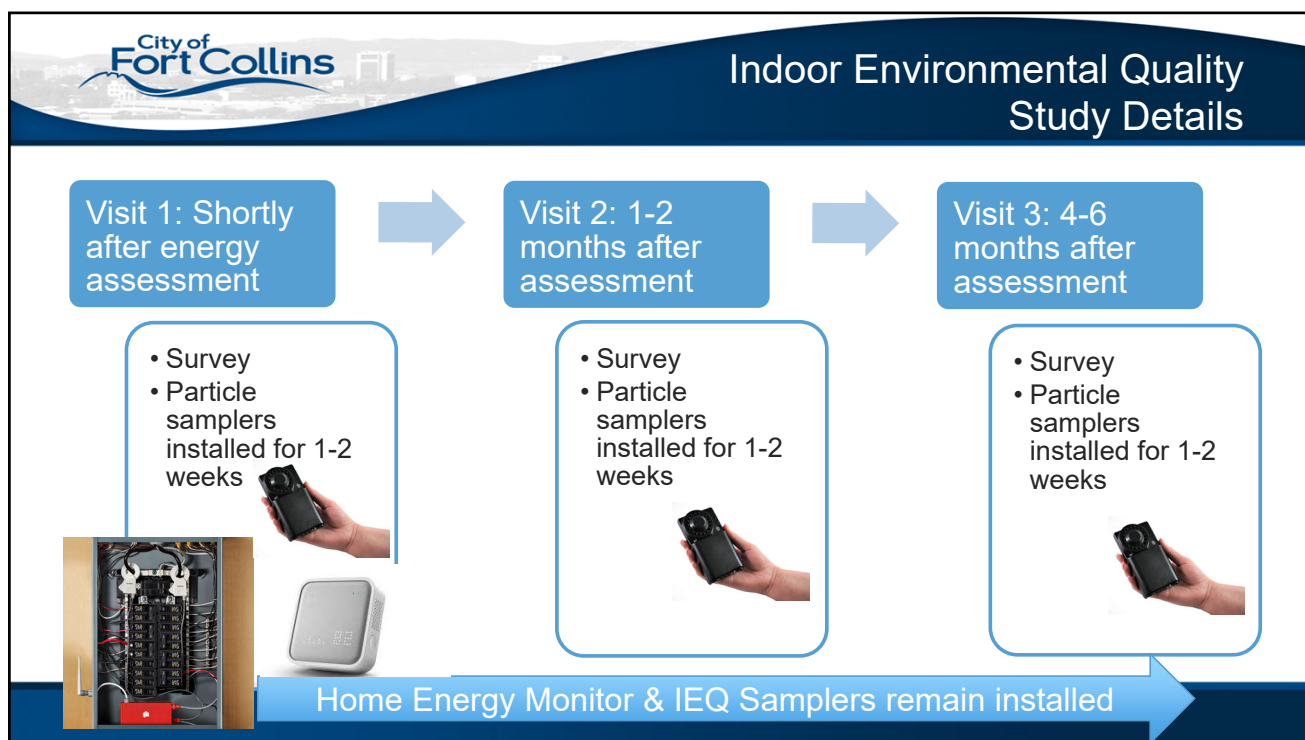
City of Fort Collins

Indoor Environmental Quality Study Details

Visit 1: Shortly after energy assessment

- Survey
- Particle samplers installed for 1-2 weeks

Visit 2: 1-2 months after assessment

- Survey
- Particle samplers installed for 1-2 weeks

Visit 3: 4-6 months after assessment

- Survey
- Particle samplers installed for 1-2 weeks

Home Energy Monitor & IEQ Samplers remain installed